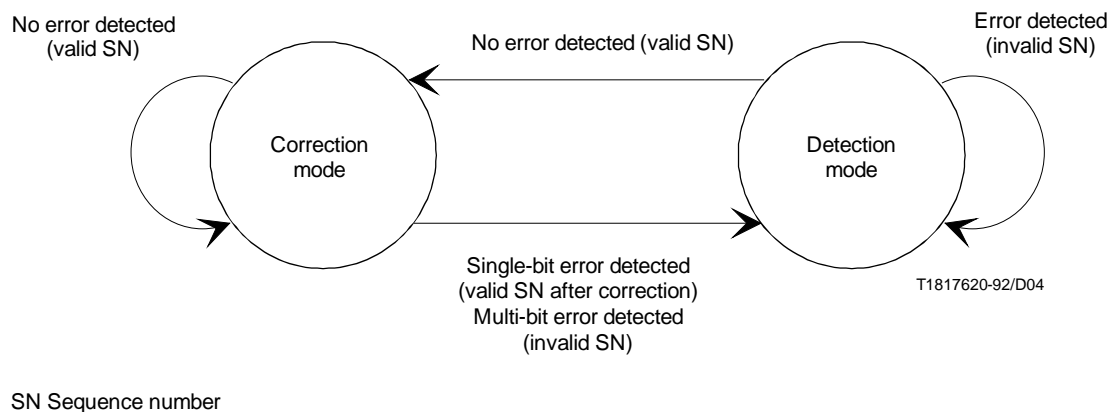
No error detected (valid SN)

No error detected (valid SN)

Error detected (invalid SN)

Correction mode

Detection mode

Single-bit error detected (valid SN after correction)
Multi-bit error detected (invalid SN)

T1817620-92/D04

SN Sequence number